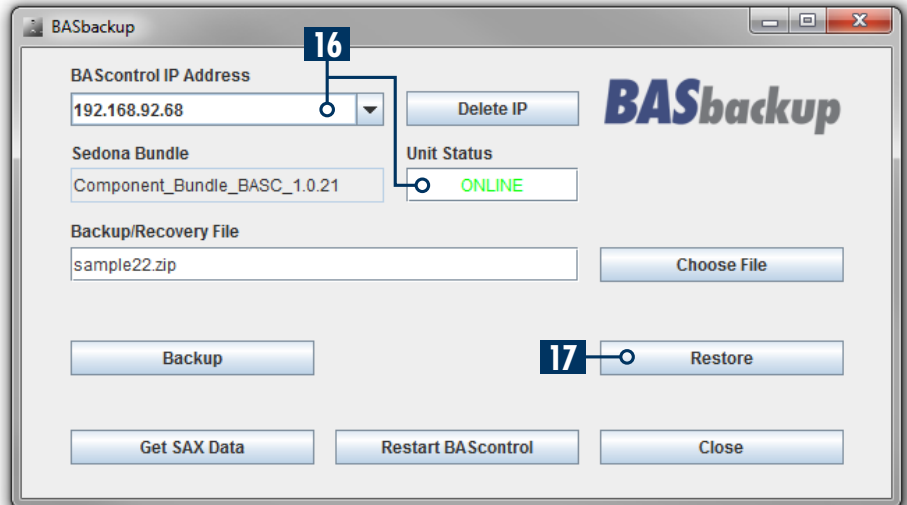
BASbackup

16

BAScontrol IP Address

192.168.92.68

Delete IP

BASbackup

Sedona Bundle

Component_Bundle_BASC_1.0.21

Unit Status

ONLINE

Backup/Recovery File

sample22.zip

Choose File

Backup

17

Restore

Get SAX Data

Restart BAScontrol

Close